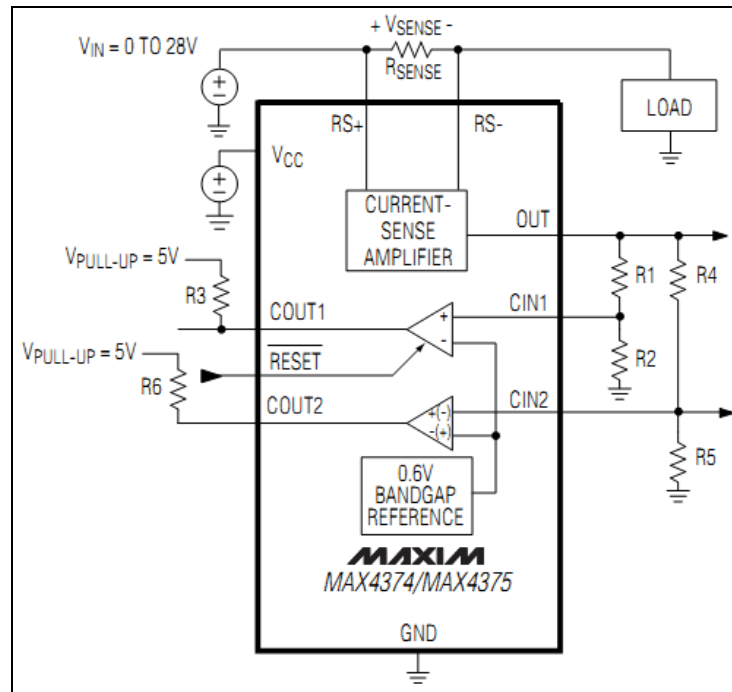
$V_{IN}$ = 0 TO 28V

+ $V_{SENSE}$ -

$R_{SENSE}$

LOAD

RS+

RS-

$V_{CC}$

CURRENT-SENSE AMPLIFIER

OUT

$V_{PULL-UP}$ = 5V

R3

R1

R4

COUT1

CIN1

+

-

$V_{PULL-UP}$ = 5V

$\overline{RESET}$

R2

R6

COUT2

CIN2

+(-)

-(+)

R5

0.6V BANDGAP REFERENCE

MAXIM

MAX4374/MAX4375

GND